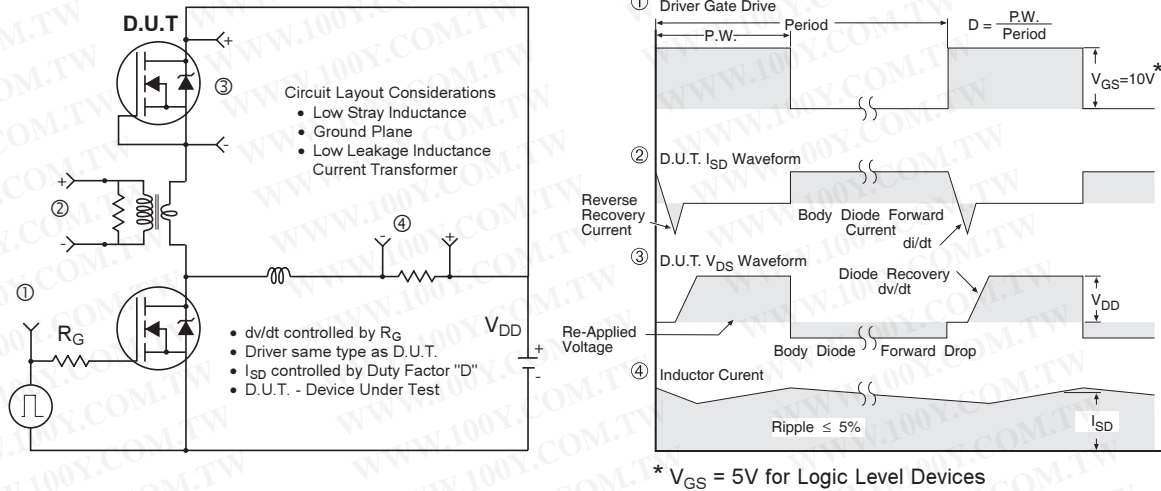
D.U.T

③

Circuit Layout Considerations
• Low Stray Inductance
• Ground Plane
• Low Leakage Inductance Current Transformer

+

-

②

+

-

④

①

$R_G$

• dv/dt controlled by $R_G$
• Driver same type as D.U.T.
• $I_{SD}$ controlled by Duty Factor "D"
• D.U.T. - Device Under Test

$V_{DD}$

+

-

① Driver Gate Drive

P.W.

Period

D = $\frac{P.W.}{Period}$

$V_{GS}$=10V*

② D.U.T. $I_{SD}$ Waveform

Reverse Recovery Current

Body Diode Forward Current

di/dt

③ D.U.T. $V_{DS}$ Waveform

Diode Recovery dv/dt

$V_{DD}$

Re-Applied Voltage

Body Diode Forward Drop

④ Inductor Curent

Ripple ≤ 5%

$I_{SD}$

* $V_{GS}$ = 5V for Logic Level Devices

WWW.100Y.COM.TW